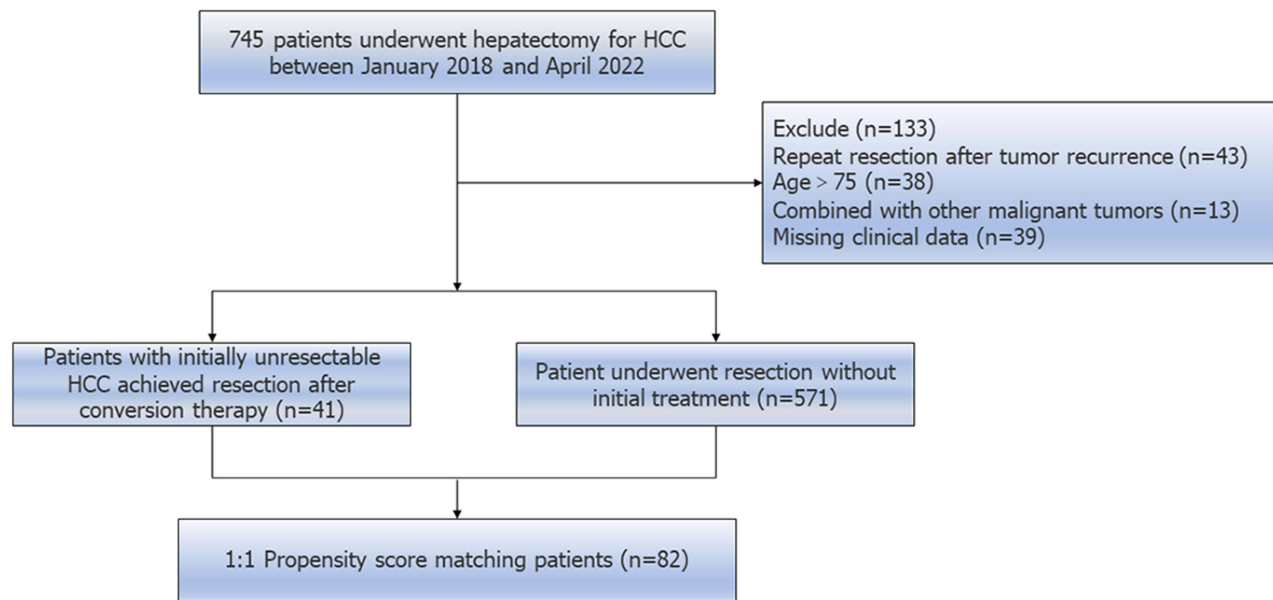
745 patients underwent hepatectomy for HCC between January 2018 and April 2022

Exclude (n=133)
Repeat resection after tumor recurrence (n=43)
Age > 75 (n=38)
Combined with other malignant tumors (n=13)
Missing clinical data (n=39)

Patients with initially unresectable HCC achieved resection after conversion therapy (n=41)

Patient underwent resection without initial treatment (n=571)

1:1 Propensity score matching patients (n=82)